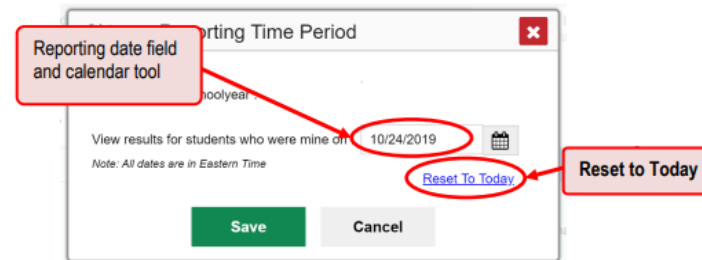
Reporting date field and calendar tool

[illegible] Reporting Time Period

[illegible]hoolyear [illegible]

View results for students who were mine on 10/24/2019

Note: All dates are in Eastern Time

Reset To Today

Reset to Today

Save

Cancel